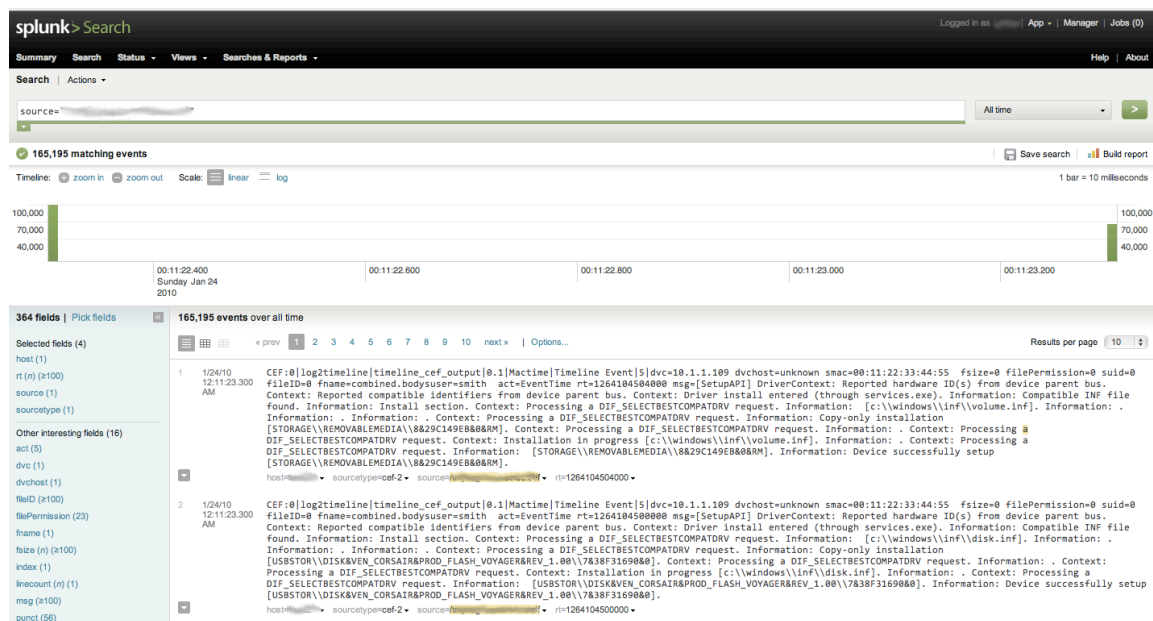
splunk> Search

Logged in as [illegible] | App ▾ | Manager | Jobs (0)

Summary Search Status ▾ Views ▾ Searches & Reports ▾

Help | About

Search | Actions ▾

source=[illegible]

All time

165,195 matching events

Save search | Build report

Timeline: zoom in zoom out Scale: linear log

1 bar = 10 milliseconds

100,000
70,000
40,000

00:11:22.400
Sunday Jan 24
2010

00:11:22.600

00:11:22.800

00:11:23.000

00:11:23.200

364 fields | Pick fields

Selected fields (4)
host (1)
rt (n) (≥100)
source (1)
sourcetype (1)

Other interesting fields (16)
act (5)
dvc (1)
dvchost (1)
fileID (≥100)
filePermission (23)
fname (1)
fsize (n) (≥100)
index (1)
linecount (n) (1)
msg (≥100)
punct (56)

165,195 events over all time

« prev 1 2 3 4 5 6 7 8 9 10 next » | Options...

Results per page 10

1 1/24/10 12:11:23.300 AM

CEF:0|log2timeline|timeline_cef_output|0.1|Mactime|Timeline Event|5|dvc=10.1.1.109 dvchost=unknown smac=00:11:22:33:44:55 fsize=0 filePermission=0 suid=0 fileID=0 fname=combined.bodysuser=smith act=EventTime rt=1264104504000 msg=[SetupAPI] DriverContext: Reported hardware ID(s) from device parent bus. Context: Reported compatible identifiers from device parent bus. Context: Driver install entered (through services.exe). Information: Compatible INF file found. Information: Install section. Context: Processing a DIF_SELECTBESTCOMPATDRV request. Information: [c:\\windows\\inf\\volume.inf]. Information: . Information: . Information: . Context: Processing a DIF_SELECTBESTCOMPATDRV request. Information: Copy-only installation [STORAGE\\REMOVABLEMEDIA\\8&29C149EB&0&RM]. Context: Processing a DIF_SELECTBESTCOMPATDRV request. Information: . Context: Processing a DIF_SELECTBESTCOMPATDRV request. Context: Installation in progress [c:\\windows\\inf\\volume.inf]. Information: . Context: Processing a DIF_SELECTBESTCOMPATDRV request. Information: [STORAGE\\REMOVABLEMEDIA\\8&29C149EB&0&RM]. Information: Device successfully setup [STORAGE\\REMOVABLEMEDIA\\8&29C149EB&0&RM].

host=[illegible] sourcetype=cef-2 source=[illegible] rt=1264104504000

2 1/24/10 12:11:23.300 AM

CEF:0|log2timeline|timeline_cef_output|0.1|Mactime|Timeline Event|5|dvc=10.1.1.109 dvchost=unknown smac=00:11:22:33:44:55 fsize=0 filePermission=0 suid=0 fileID=0 fname=combined.bodysuser=smith act=EventTime rt=1264104500000 msg=[SetupAPI] DriverContext: Reported hardware ID(s) from device parent bus. Context: Reported compatible identifiers from device parent bus. Context: Driver install entered (through services.exe). Information: Compatible INF file found. Information: Install section. Context: Processing a DIF_SELECTBESTCOMPATDRV request. Information: [c:\\windows\\inf\\disk.inf]. Information: . Information: . Information: . Context: Processing a DIF_SELECTBESTCOMPATDRV request. Information: Copy-only installation [USBSTOR\\DISK&VEN_CORSAIR&PROD_FLASH_VOYAGER&REV_1.00\\7&38F31690&0]. Context: Processing a DIF_SELECTBESTCOMPATDRV request. Information: . Context: Processing a DIF_SELECTBESTCOMPATDRV request. Context: Installation in progress [c:\\windows\\inf\\disk.inf]. Information: . Context: Processing a DIF_SELECTBESTCOMPATDRV request. Information: [USBSTOR\\DISK&VEN_CORSAIR&PROD_FLASH_VOYAGER&REV_1.00\\7&38F31690&0]. Information: Device successfully setup [USBSTOR\\DISK&VEN_CORSAIR&PROD_FLASH_VOYAGER&REV_1.00\\7&38F31690&0].

host=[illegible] sourcetype=cef-2 source=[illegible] rt=1264104500000